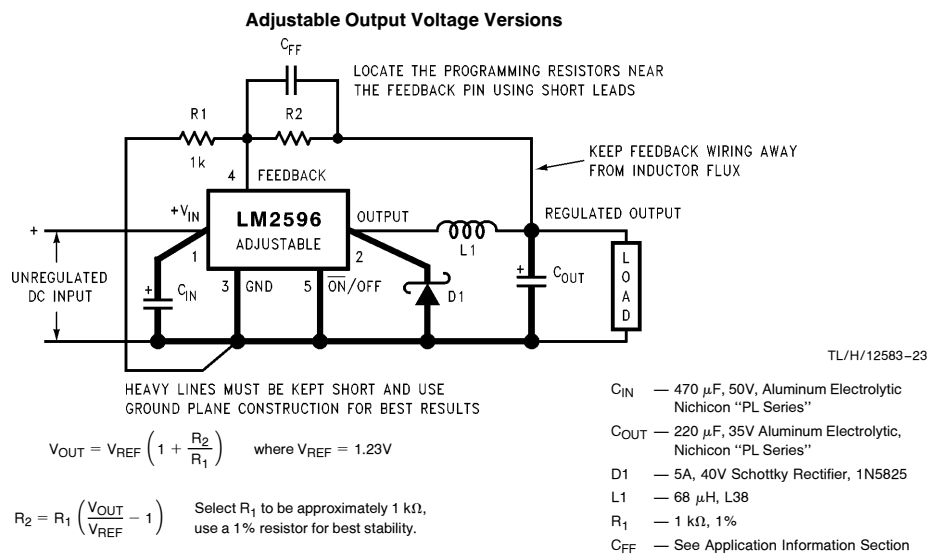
Adjustable Output Voltage Versions

$C_{FF}$

LOCATE THE PROGRAMMING RESISTORS NEAR THE FEEDBACK PIN USING SHORT LEADS

R1

1k

R2

4 FEEDBACK

KEEP FEEDBACK WIRING AWAY FROM INDUCTOR FLUX

+

$+V_{IN}$

LM2596

ADJUSTABLE

OUTPUT

2

L1

REGULATED OUTPUT

1

UNREGULATED DC INPUT

$C_{IN}$

3 GND

5 $\overline{ON}$/OFF

D1

$C_{OUT}$

L O A D

TL/H/12583–23

HEAVY LINES MUST BE KEPT SHORT AND USE GROUND PLANE CONSTRUCTION FOR BEST RESULTS

$V_{OUT} = V_{REF}\left(1 + \frac{R_2}{R_1}\right)$ where $V_{REF} = 1.23V$

$R_2 = R_1\left(\frac{V_{OUT}}{V_{REF}} - 1\right)$ Select $R_1$ to be approximately 1 k$\Omega$, use a 1% resistor for best stability.

$C_{IN}$ — 470 $\mu$F, 50V, Aluminum Electrolytic Nichicon ''PL Series''

$C_{OUT}$ — 220 $\mu$F, 35V Aluminum Electrolytic, Nichicon ''PL Series''

D1 — 5A, 40V Schottky Rectifier, 1N5825

L1 — 68 $\mu$H, L38

$R_1$ — 1 k$\Omega$, 1%

$C_{FF}$ — See Application Information Section